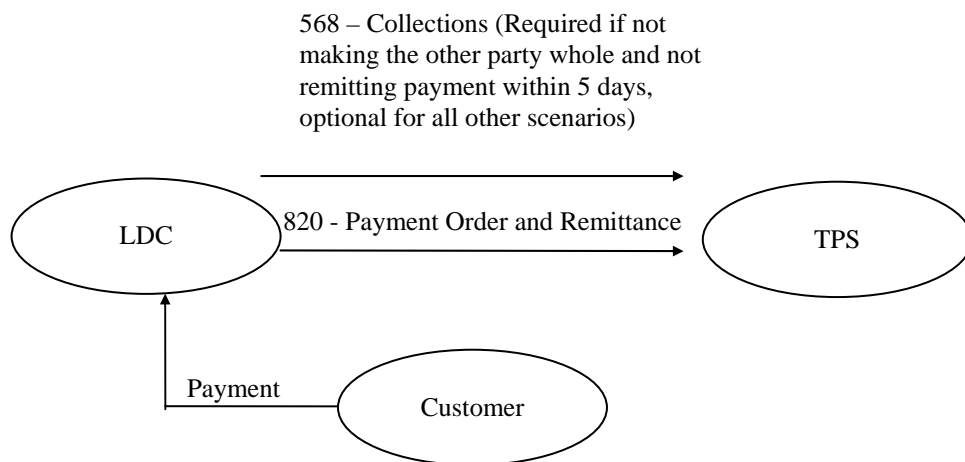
568 – Collections (Required if not making the other party whole and not remitting payment within 5 days, optional for all other scenarios)

LDC

820 - Payment Order and Remittance

TPS

Payment

Customer